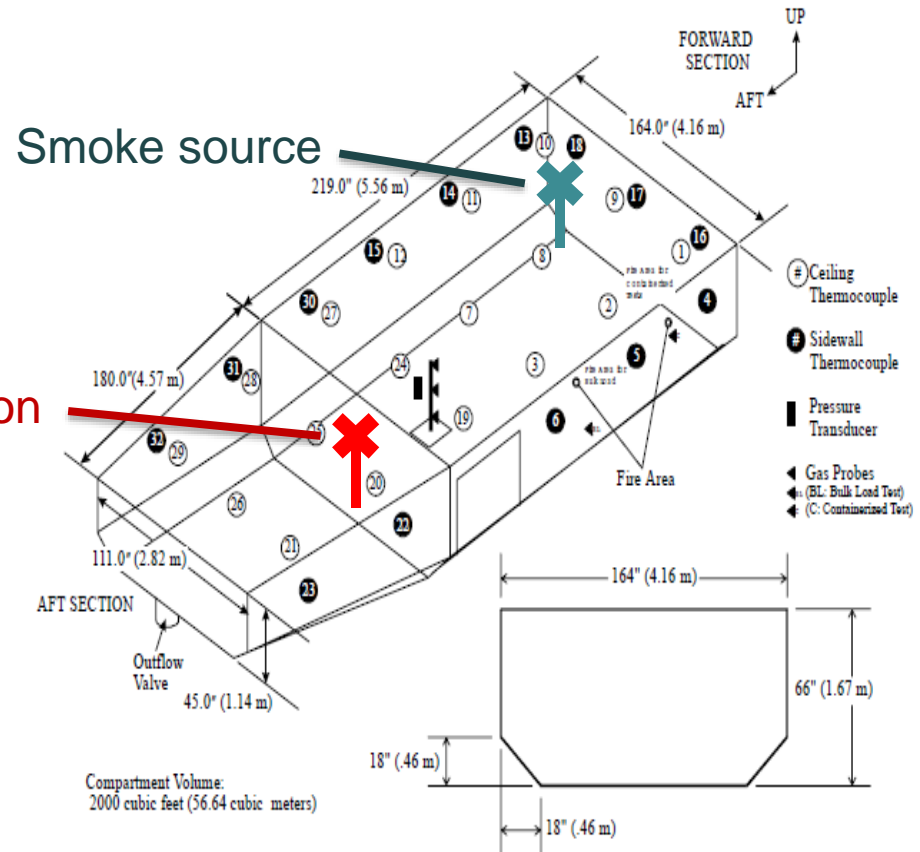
UP
FORWARD SECTION
AFT

Smoke source

164.0" (4.16 m)
219.0" (5.56 m)

13 10 18
14 11
9 17
15 12
8
1 16
4
30 27
2
7
180.0"(4.57 m)
31 28
24
3
5
on
25
19
6
20
32 29
26
22
21
111.0" (2.82 m)
23
AFT SECTION
Outflow Valve
45.0" (1.14 m)

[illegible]
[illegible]

# Ceiling Thermocouple
# Sidewall Thermocouple
Pressure Transducer
Gas Probes
(BL: Bulk Load Test)
(C: Containerized Test)
Fire Area

164" (4.16 m)
66" (1.67 m)
18" (.46 m)
18" (.46 m)

Compartment Volume:
2000 cubic feet (56.64 cubic meters)